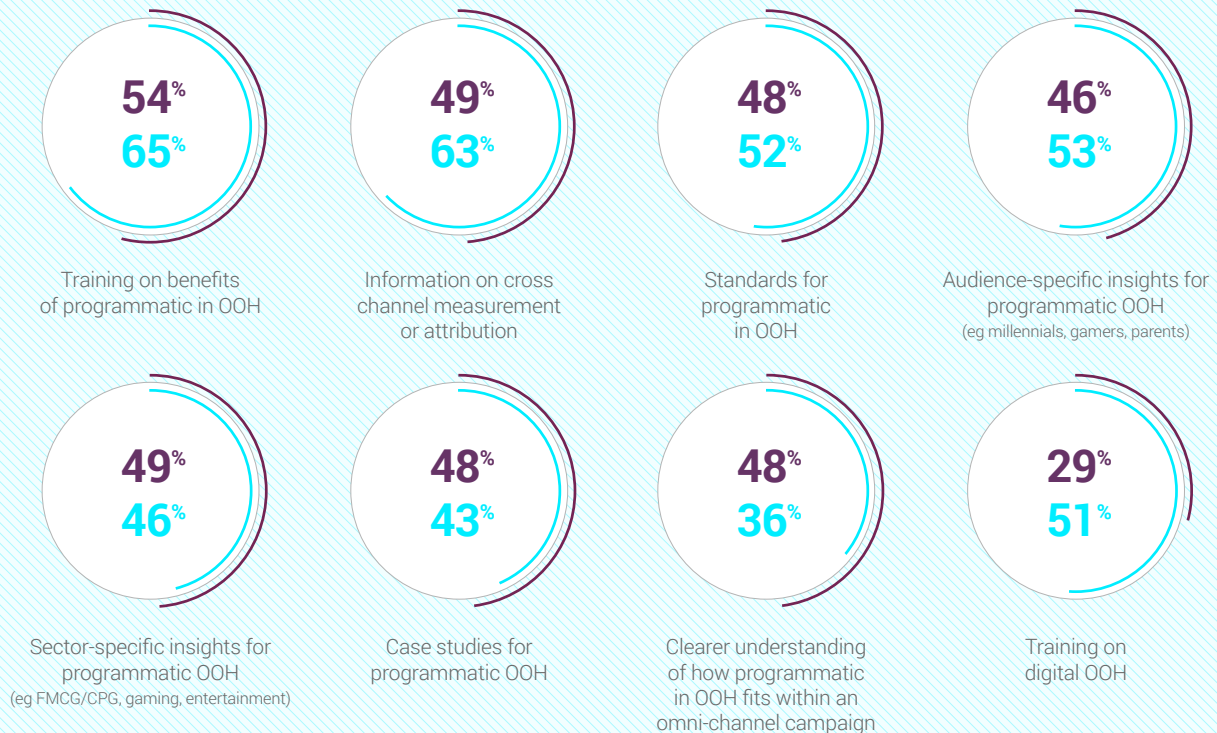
54%
65%

Training on benefits of programmatic in OOH

49%
63%

Information on cross channel measurement or attribution

48%
52%

Standards for programmatic in OOH

46%
53%

Audience-specific insights for programmatic OOH
(eg millennials, gamers, parents)

49%
46%

Sector-specific insights for programmatic OOH
(eg FMCG/CPG, gaming, entertainment)

48%
43%

Case studies for programmatic OOH

48%
36%

Clearer understanding of how programmatic in OOH fits within an omni-channel campaign

29%
51%

Training on digital OOH